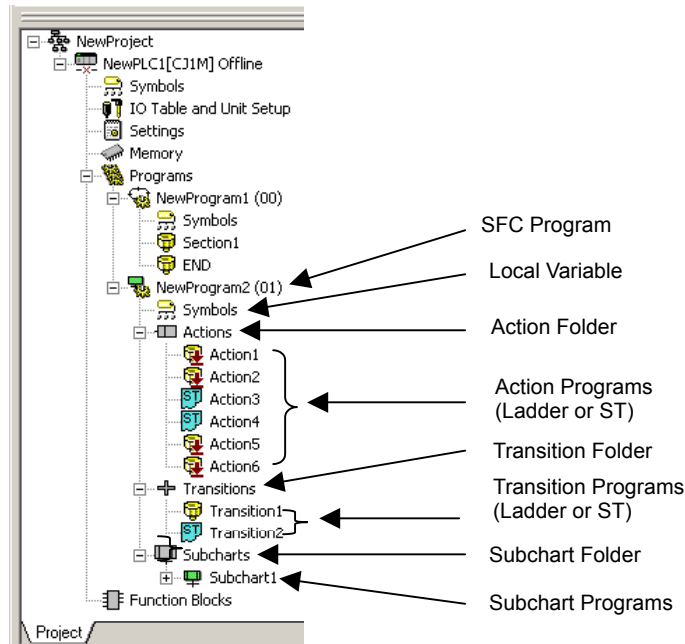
NewProject
NewPLC1[CJ1M] Offline
Symbols
IO Table and Unit Setup
Settings
Memory
Programs
NewProgram1 (00)
Symbols
Section1
END
NewProgram2 (01)
Symbols
Actions
Action1
Action2
Action3
Action4
Action5
Action6
Transitions
Transition1
Transition2
Subcharts
Subchart1
Function Blocks
Project

SFC Program
Local Variable
Action Folder
Action Programs (Ladder or ST)
Transition Folder
Transition Programs (Ladder or ST)
Subchart Folder
Subchart Programs